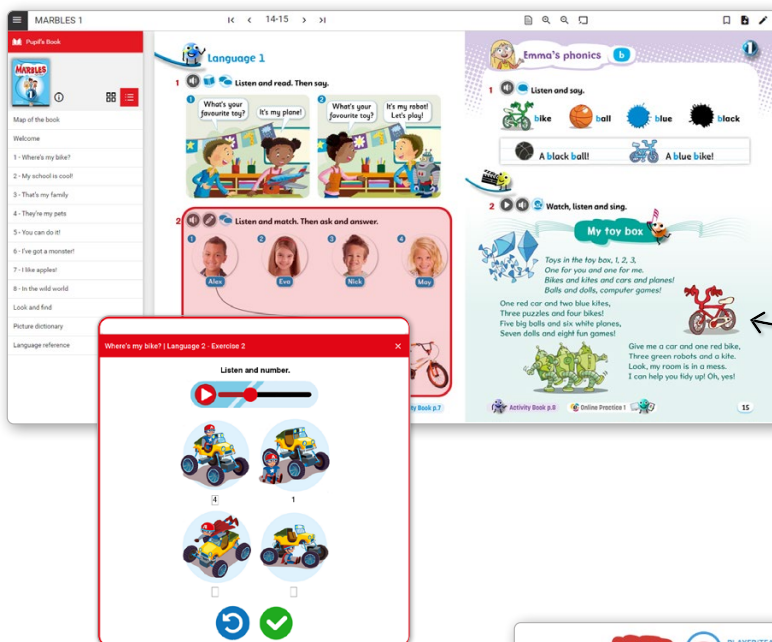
MARBLES 1

14-15

Pupil's Book

MARBLES

Map of the book
Welcome
1 - Where's my bike?
2 - My school is cool!
3 - That's my family
4 - They're my pets
5 - You can do it!
6 - I've got a monster!
7 - I like apples!
8 - In the wild world
Look and find
Picture dictionary
Language reference

Language 1

1 Listen and read. Then say.

1 What's your favourite toy? It's my plane!

2 What's your favourite toy? It's my robot! Let's play!

2 Listen and match. Then ask and answer.

1 Alex 2 Eva 3 Nick 4 May

Activity Book p.7

Emma's phonics b

1

1 Listen and say.

bike ball blue black

A black ball! A blue bike!

2 Watch, listen and sing.

My toy box

Toys in the toy box, 1, 2, 3,
One for you and one for me.
Bikes and kites and cars and planes!
Balls and dolls, computer games!

One red car and two blue kites,
Three puzzles and four bikes!
Five big balls and six white planes,
Seven dolls and eight fun games!

Give me a car and one red bike,
Three green robots and a kite.
Look, my room is in a mess.
I can help you tidy up! Oh, yes!

Activity Book p.8 Online Practice 1

15

Where's my bike? | Language 2 - Exercise 2

Listen and number.

4 1